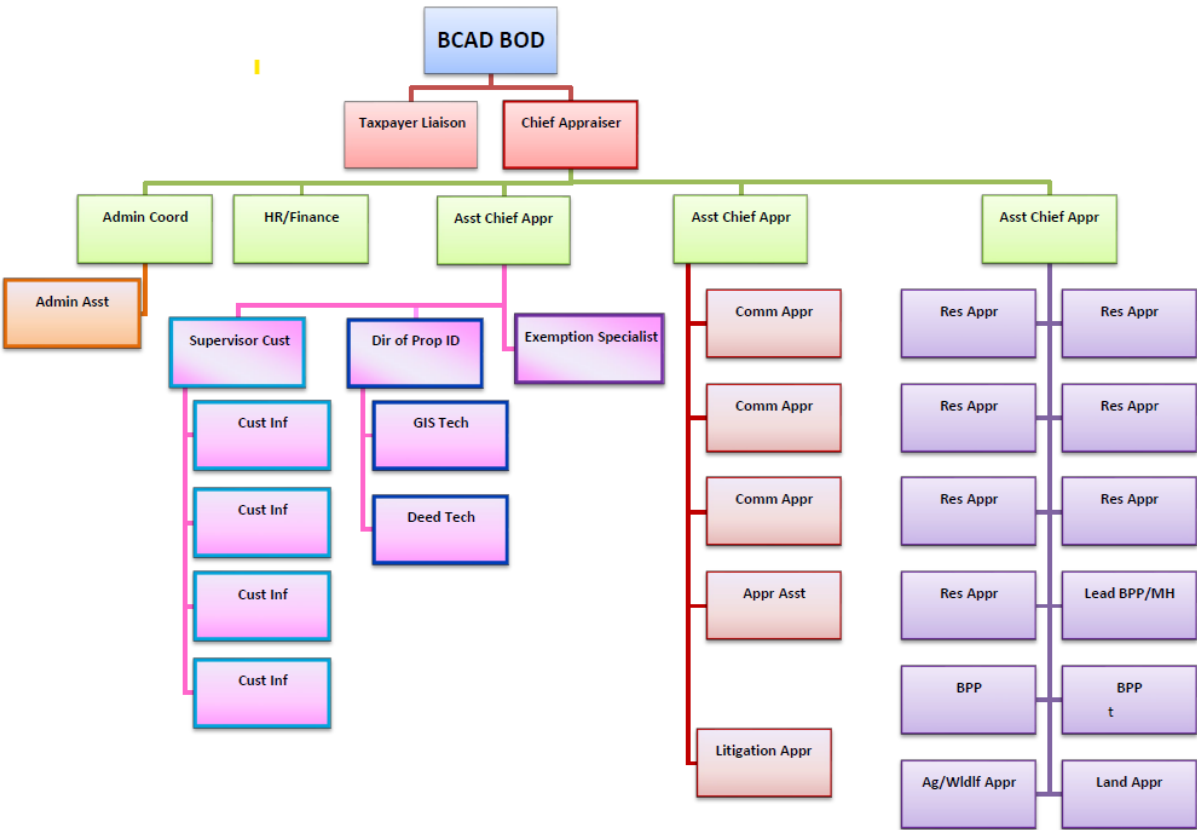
BCAD BOD

Taxpayer Liaison

Chief Appraiser

Admin Coord

HR/Finance

Asst Chief Appr

Asst Chief Appr

Asst Chief Appr

Admin Asst

Supervisor Cust

Dir of Prop ID

Exemption Specialist

Cust Inf

Cust Inf

Cust Inf

Cust Inf

GIS Tech

Deed Tech

Comm Appr

Comm Appr

Comm Appr

Appr Asst

Litigation Appr

Res Appr

Res Appr

Res Appr

Res Appr

Res Appr

Res Appr

Res Appr

Lead BPP/MH

BPP

BPP
t

Ag/Wldlf Appr

Land Appr